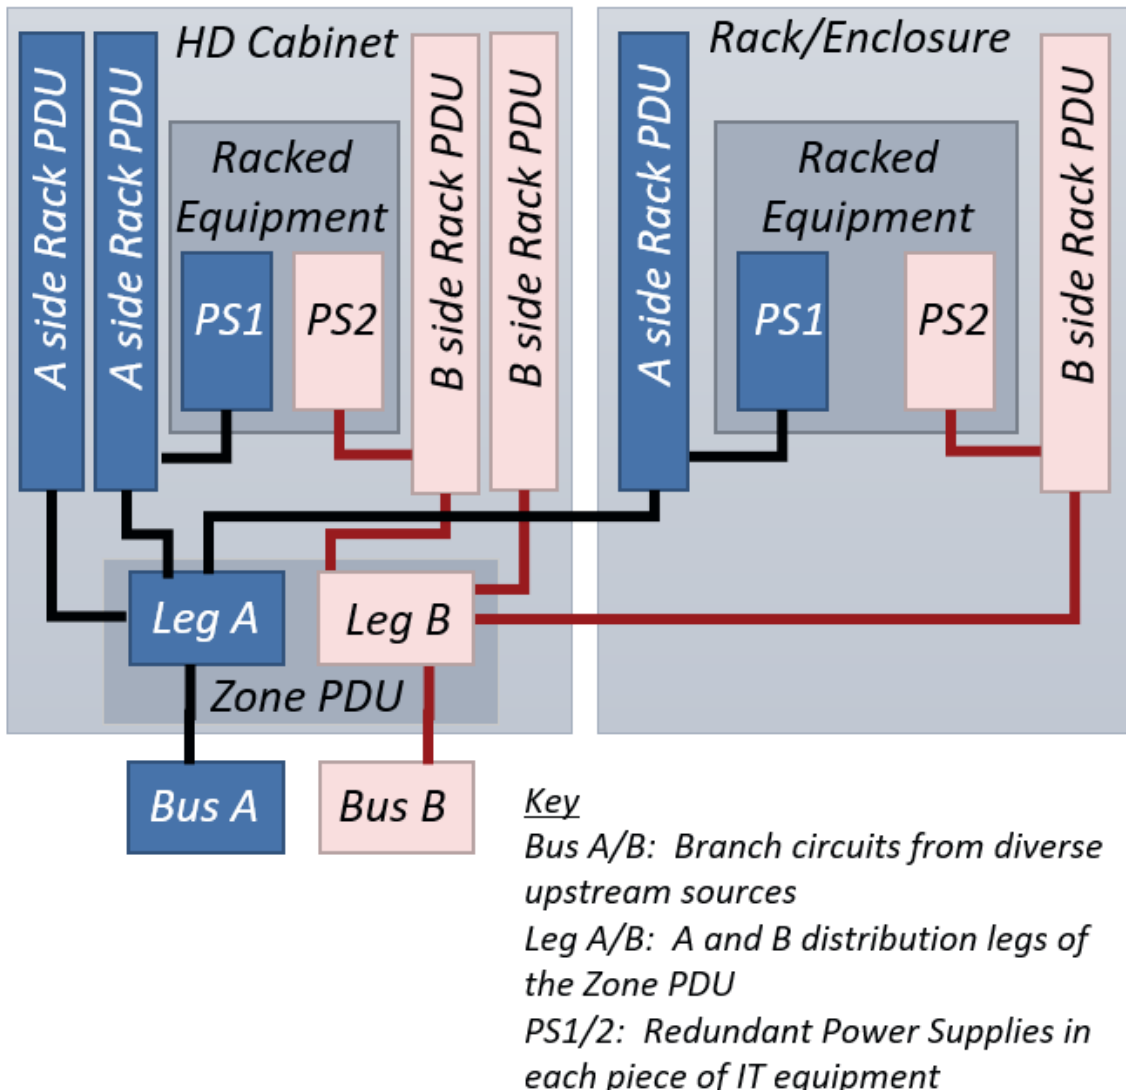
HD Cabinet

A side Rack PDU

A side Rack PDU

Racked Equipment

PS1

PS2

B side Rack PDU

B side Rack PDU

Rack/Enclosure

A side Rack PDU

Racked Equipment

PS1

PS2

B side Rack PDU

Leg A

Leg B

Zone PDU

Bus A

Bus B

Key
Bus A/B: Branch circuits from diverse upstream sources
Leg A/B: A and B distribution legs of the Zone PDU
PS1/2: Redundant Power Supplies in each piece of IT equipment